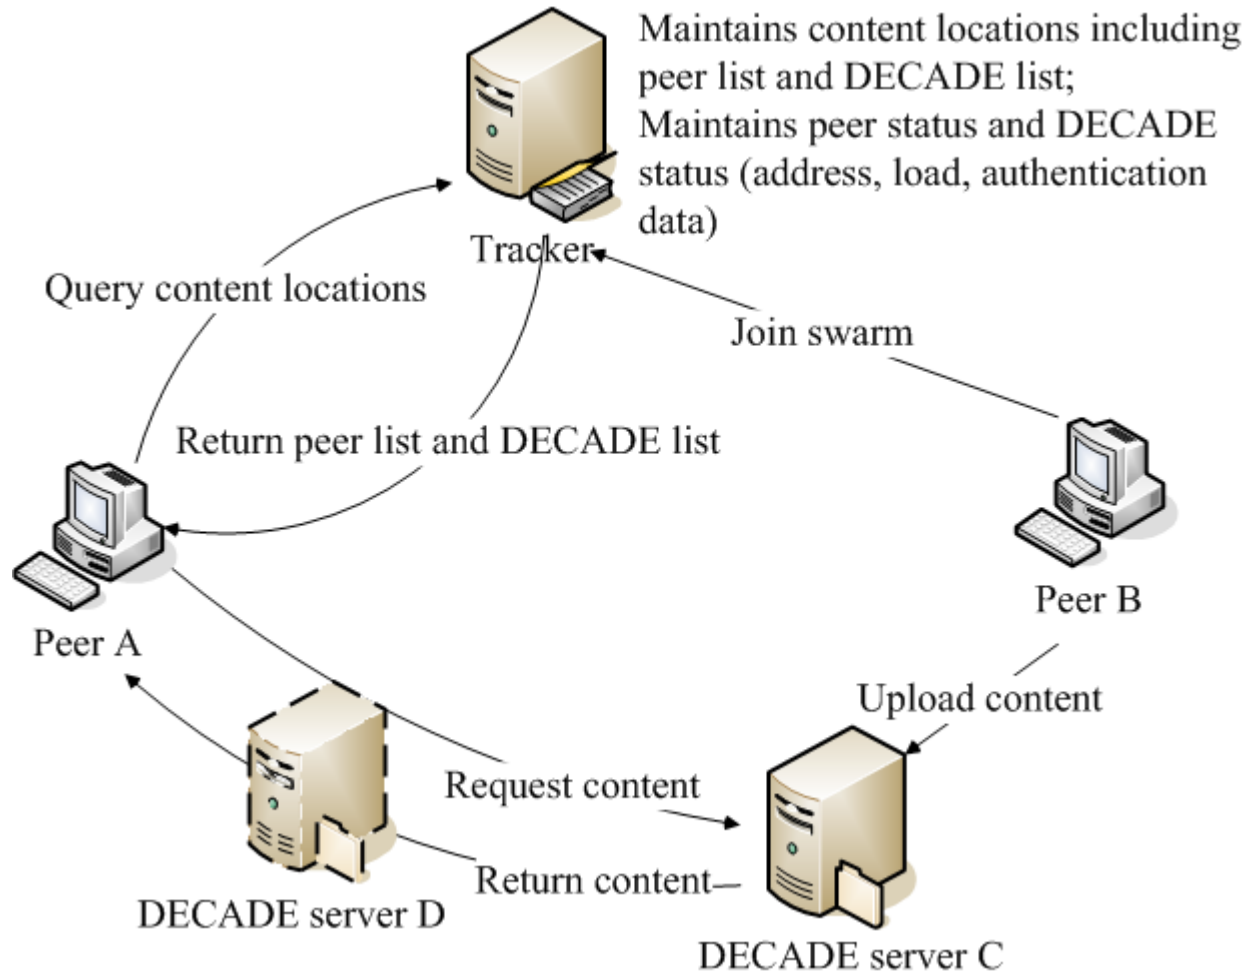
Maintains content locations including peer list and DECADE list;
Maintains peer status and DECADE status (address, load, authentication data)

Tracker

Query content locations

Join swarm

Return peer list and DECADE list

Peer A

Peer B

Upload content

Request content

Return content

DECADE server D

DECADE server C